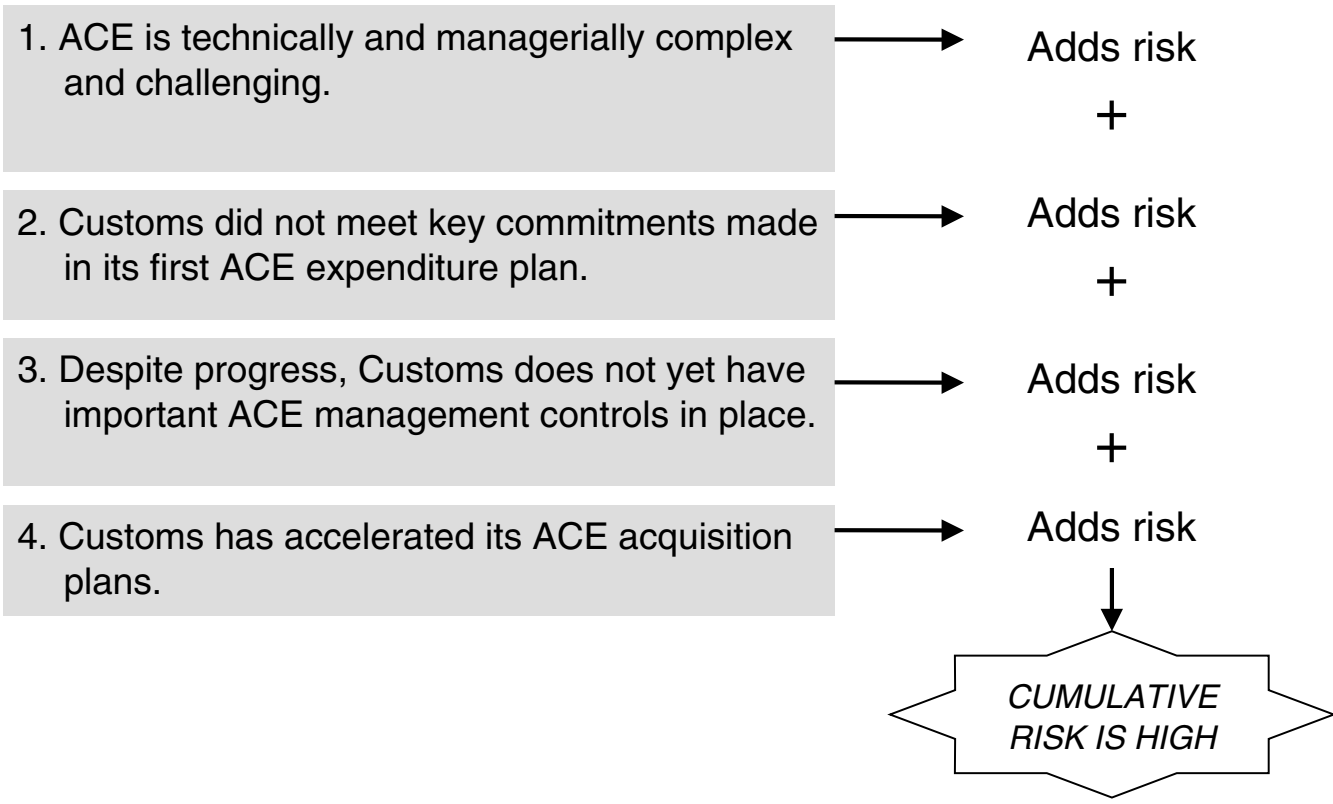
1. ACE is technically and managerially complex and challenging.

Adds risk

+

2. Customs did not meet key commitments made in its first ACE expenditure plan.

Adds risk

+

3. Despite progress, Customs does not yet have important ACE management controls in place.

Adds risk

+

4. Customs has accelerated its ACE acquisition plans.

Adds risk

CUMULATIVE RISK IS HIGH